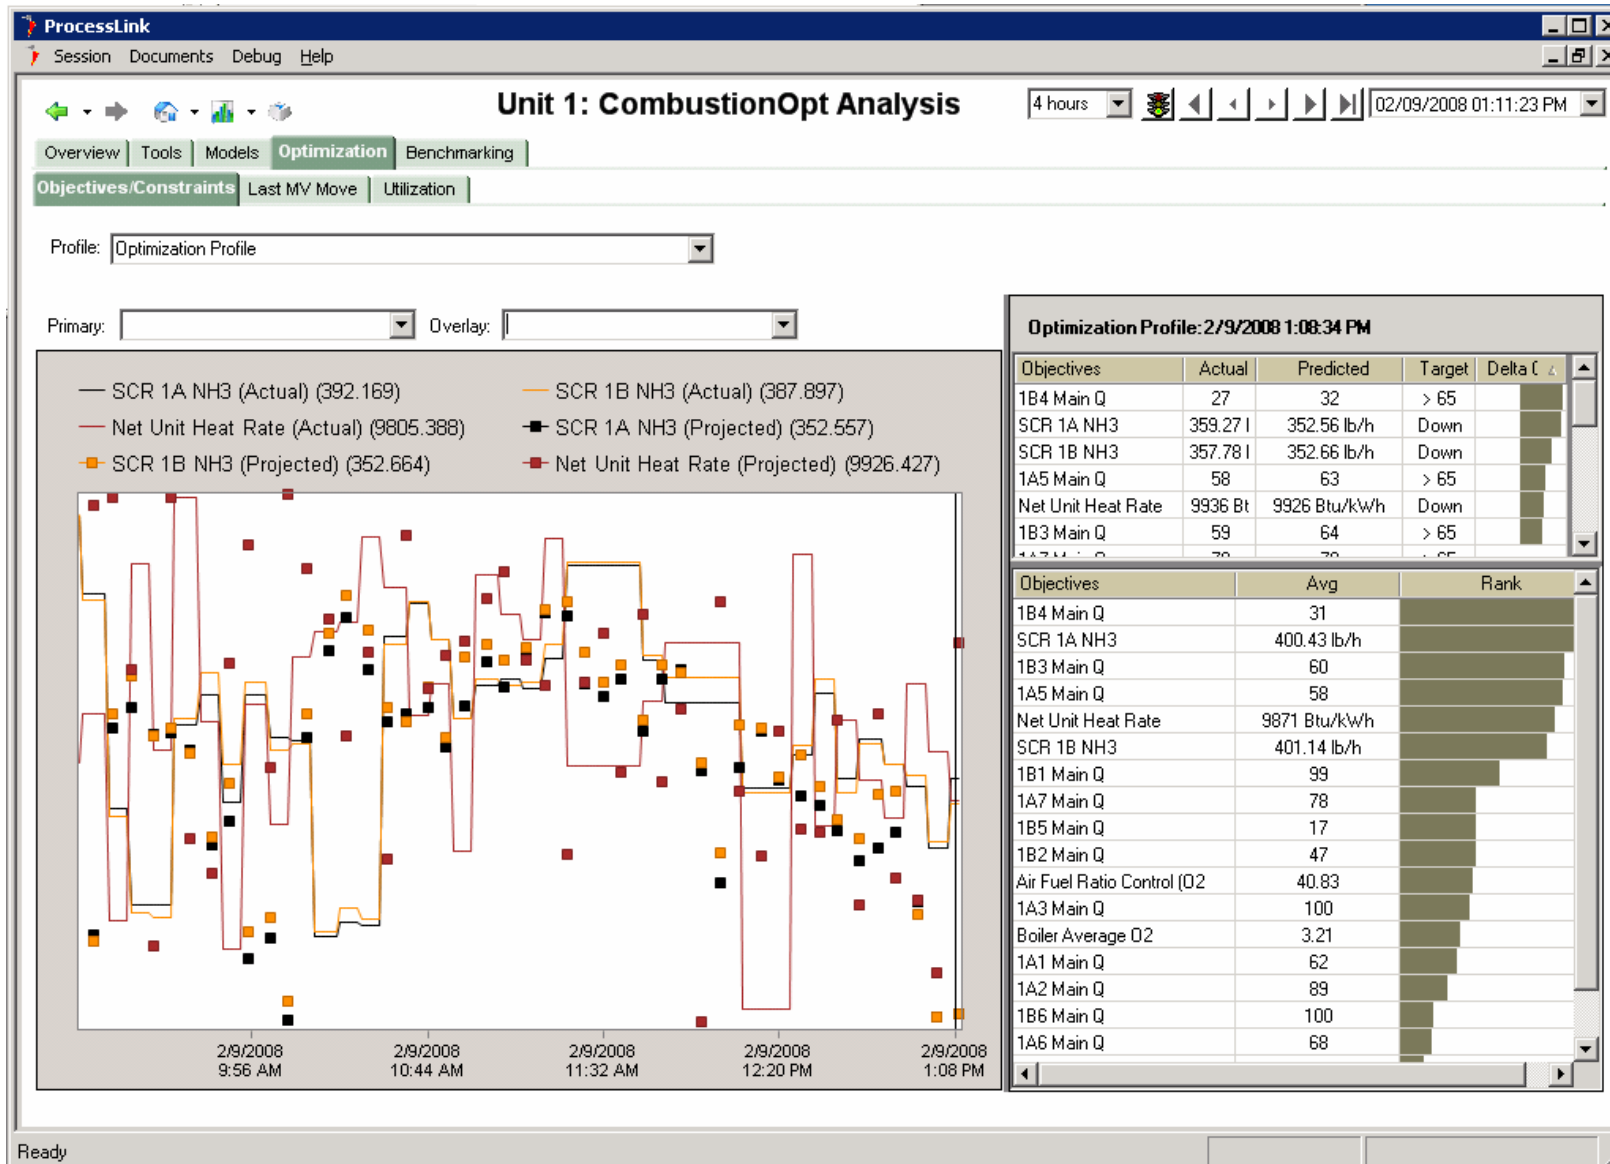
ProcessLink

Session Documents Debug Help

Unit 1: CombustionOpt Analysis

4 hours

02/09/2008 01:11:23 PM

Overview | Tools | Models | Optimization | Benchmarking

Objectives/Constraints | Last MV Move | Utilization

Profile: Optimization Profile

Primary:

Overlay:

SCR 1A NH3 (Actual) (392.169)
SCR 1B NH3 (Actual) (387.897)
Net Unit Heat Rate (Actual) (9805.388)
SCR 1A NH3 (Projected) (352.557)
SCR 1B NH3 (Projected) (352.664)
Net Unit Heat Rate (Projected) (9926.427)

2/9/2008 9:56 AM
2/9/2008 10:44 AM
2/9/2008 11:32 AM
2/9/2008 12:20 PM
2/9/2008 1:08 PM

Optimization Profile: 2/9/2008 1:08:34 PM

| Objectives | Actual | Predicted | Target | Delta ( |
|---|---|---|---|---|
| 1B4 Main Q | 27 | 32 | > 65 | |
| SCR 1A NH3 | 359.27 l | 352.56 lb/h | Down | |
| SCR 1B NH3 | 357.78 l | 352.66 lb/h | Down | |
| 1A5 Main Q | 58 | 63 | > 65 | |
| Net Unit Heat Rate | 9936 Bt | 9926 Btu/kWh | Down | |
| 1B3 Main Q | 59 | 64 | > 65 | |
| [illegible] | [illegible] | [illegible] | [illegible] | |

| Objectives | Avg | Rank |
|---|---|---|
| 1B4 Main Q | 31 | |
| SCR 1A NH3 | 400.43 lb/h | |
| 1B3 Main Q | 60 | |
| 1A5 Main Q | 58 | |
| Net Unit Heat Rate | 9871 Btu/kWh | |
| SCR 1B NH3 | 401.14 lb/h | |
| 1B1 Main Q | 99 | |
| 1A7 Main Q | 78 | |
| 1B5 Main Q | 17 | |
| 1B2 Main Q | 47 | |
| Air Fuel Ratio Control (O2 | 40.83 | |
| 1A3 Main Q | 100 | |
| Boiler Average O2 | 3.21 | |
| 1A1 Main Q | 62 | |
| 1A2 Main Q | 89 | |
| 1B6 Main Q | 100 | |
| 1A6 Main Q | 68 | |

Ready